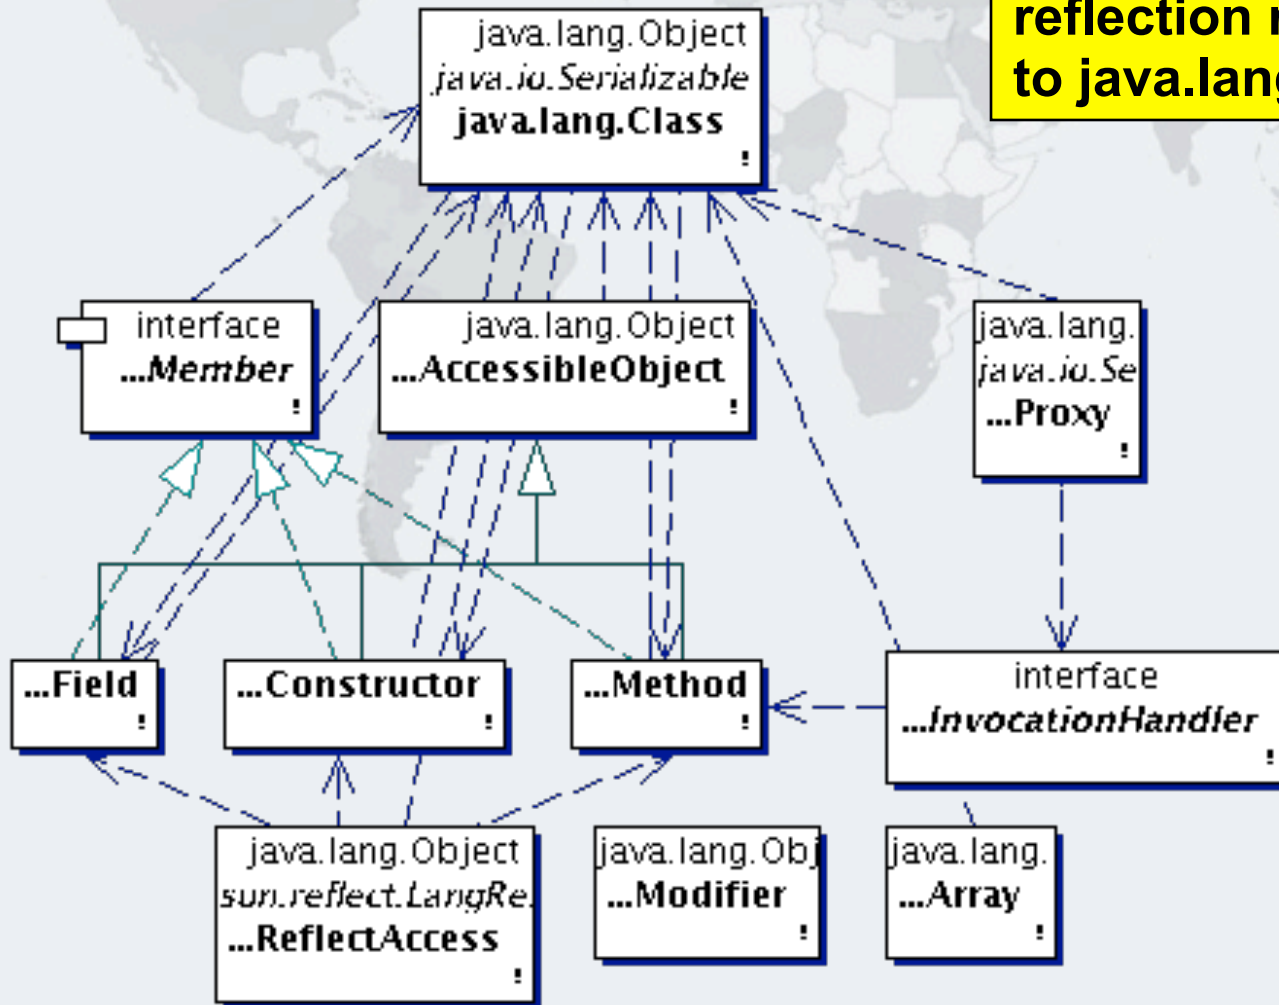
reflection r
to java.lang

java.lang.Object
*java.io.Serializable*
**java.lang.Class**

interface
***...Member***

java.lang.Object
**...AccessibleObject**

java.lang.
*java.io.Se*
**...Proxy**

**...Field**

**...Constructor**

**...Method**

interface
***...InvocationHandler***

java.lang.Object
*sun.reflect.LangRe*
**...ReflectAccess**

java.lang.Obj
**...Modifier**

java.lang.
**...Array**